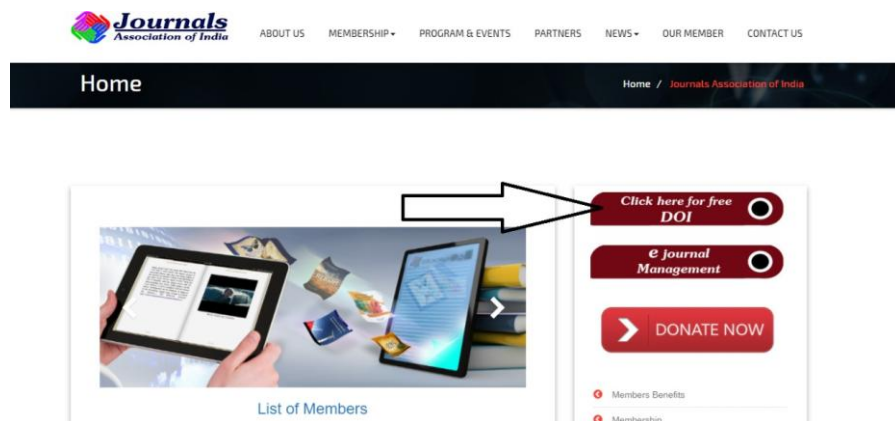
Journals
Association of India

ABOUT US MEMBERSHIP▾ PROGRAM & EVENTS PARTNERS NEWS▾ OUR MEMBER CONTACT US

Home

Home / Journals Association of India

Click here for free DOI

e journal Management

DONATE NOW

List of Members

Members Benefits

Membership